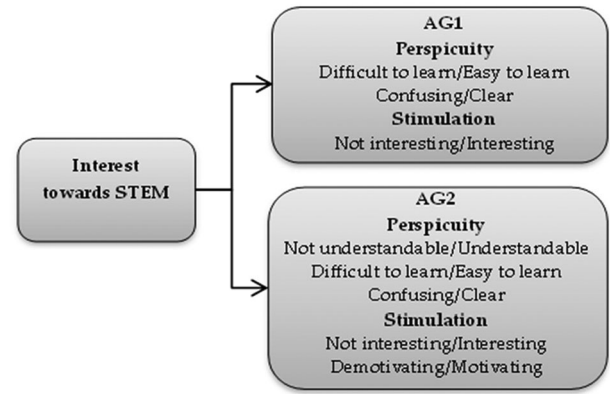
Interest towards STEM

AG1
Perspicuity
Difficult to learn/Easy to learn
Confusing/Clear
Stimulation
Not interesting/Interesting

AG2
Perspicuity
Not understandable/Understandable
Difficult to learn/Easy to learn
Confusing/Clear
Stimulation
Not interesting/Interesting
Demotivating/Motivating